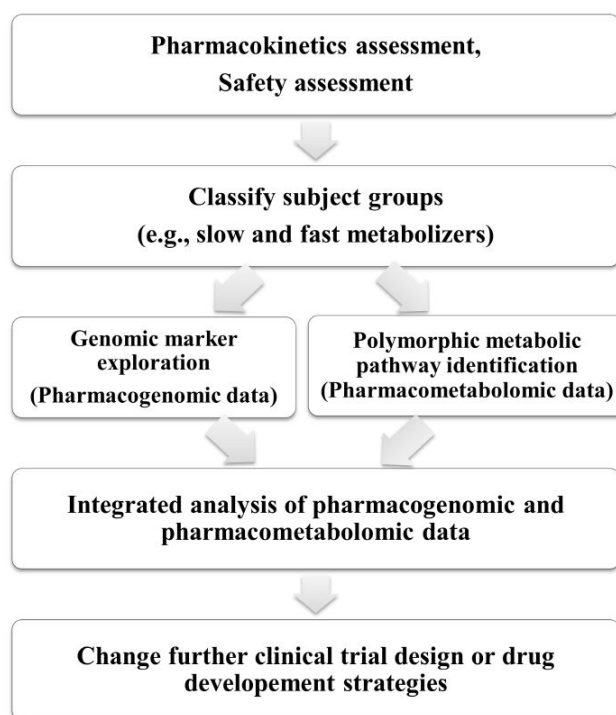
Pharmacokinetics assessment, Safety assessment

Classify subject groups (e.g., slow and fast metabolizers)

Genomic marker exploration (Pharmacogenomic data)

Polymorphic metabolic pathway identification (Pharmacometabolomic data)

Integrated analysis of pharmacogenomic and pharmacometabolomic data

Change further clinical trial design or drug developement strategies